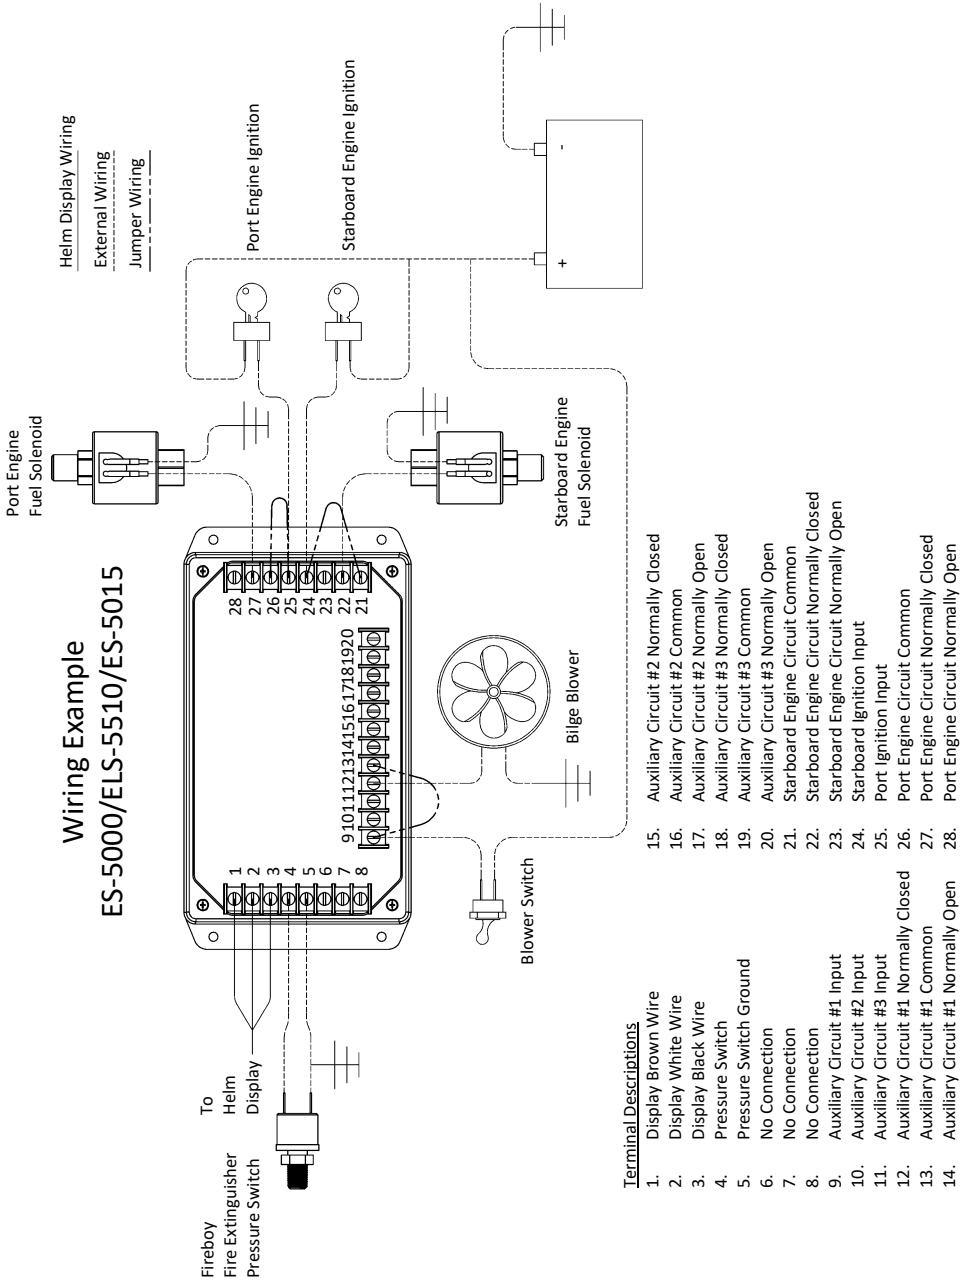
Wiring Example
ES-5000/ELS-5510/ES-5015

Helm Display Wiring
External Wiring
Jumper Wiring

Port Engine Ignition
Starboard Engine Ignition

Port Engine Fuel Solenoid
Starboard Engine Fuel Solenoid

Bilge Blower
Blower Switch

To Helm Display
Fireboy Fire Extinguisher Pressure Switch

1 2 3 4 5 6 7 8
9 10 11 12 13 14 15 16 17 18 19 20
28 27 26 25 24 23 22 21

+
-

Terminal Descriptions
1. Display Brown Wire
2. Display White Wire
3. Display Black Wire
4. Pressure Switch
5. Pressure Switch Ground
6. No Connection
7. No Connection
8. No Connection
9. Auxiliary Circuit #1 Input
10. Auxiliary Circuit #2 Input
11. Auxiliary Circuit #3 Input
12. Auxiliary Circuit #1 Normally Closed
13. Auxiliary Circuit #1 Common
14. Auxiliary Circuit #1 Normally Open
15. Auxiliary Circuit #2 Normally Closed
16. Auxiliary Circuit #2 Common
17. Auxiliary Circuit #2 Normally Open
18. Auxiliary Circuit #3 Normally Closed
19. Auxiliary Circuit #3 Common
20. Auxiliary Circuit #3 Normally Open
21. Starboard Engine Circuit Common
22. Starboard Engine Circuit Normally Closed
23. Starboard Engine Circuit Normally Open
24. Starboard Ignition Input
25. Port Ignition Input
26. Port Engine Circuit Common
27. Port Engine Circuit Normally Closed
28. Port Engine Circuit Normally Open